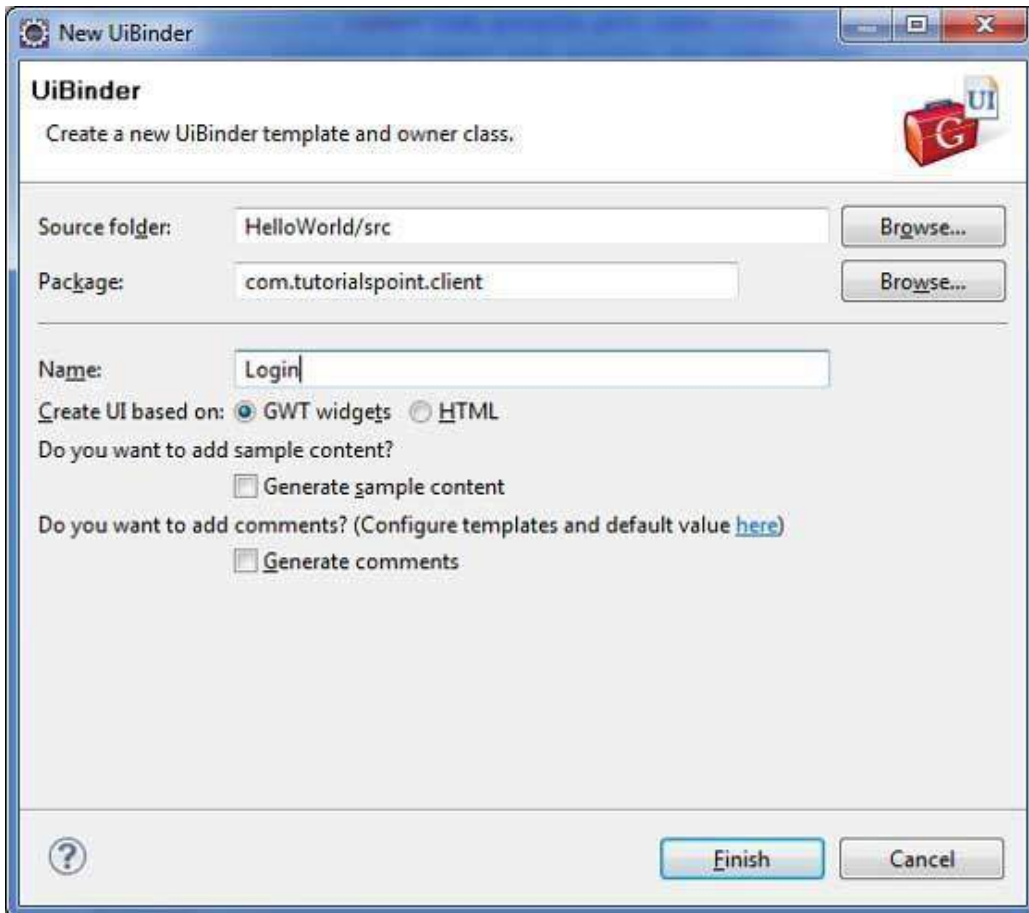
New UiBinder

UiBinder

Create a new UiBinder template and owner class.

UI
G

Source folder: HelloWorld/src Browse...

Package: com.tutorialspoint.client Browse...

Name: Login

Create UI based on: GWT widgets HTML

Do you want to add sample content?

Generate sample content

Do you want to add comments? (Configure templates and default value here)

Generate comments

?

Finish Cancel